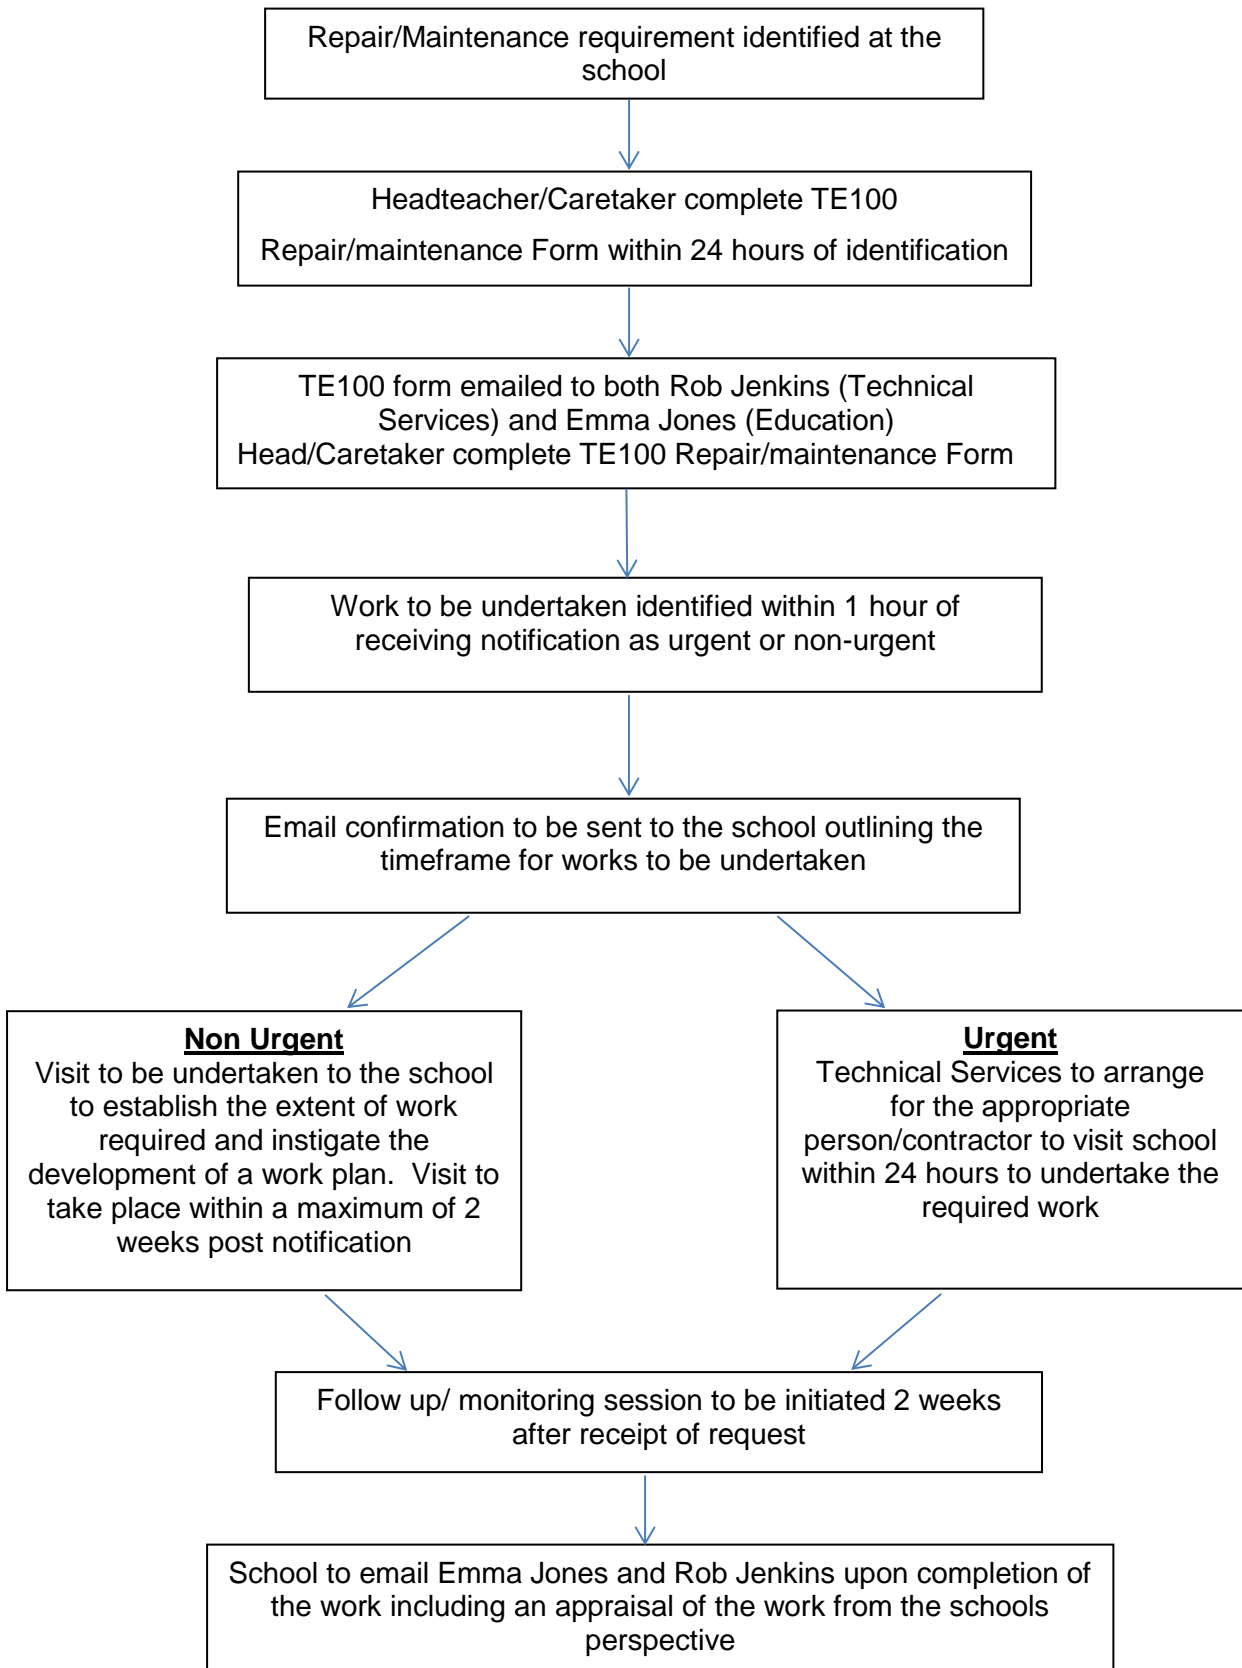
Repair/Maintenance requirement identified at the school

Headteacher/Caretaker complete TE100

Repair/maintenance Form within 24 hours of identification

TE100 form emailed to both Rob Jenkins (Technical Services) and Emma Jones (Education)
Head/Caretaker complete TE100 Repair/maintenance Form

Work to be undertaken identified within 1 hour of receiving notification as urgent or non-urgent

Email confirmation to be sent to the school outlining the timeframe for works to be undertaken

**Non Urgent**
Visit to be undertaken to the school to establish the extent of work required and instigate the development of a work plan. Visit to take place within a maximum of 2 weeks post notification

**Urgent**
Technical Services to arrange for the appropriate person/contractor to visit school within 24 hours to undertake the required work

Follow up/ monitoring session to be initiated 2 weeks after receipt of request

School to email Emma Jones and Rob Jenkins upon completion of the work including an appraisal of the work from the schools perspective